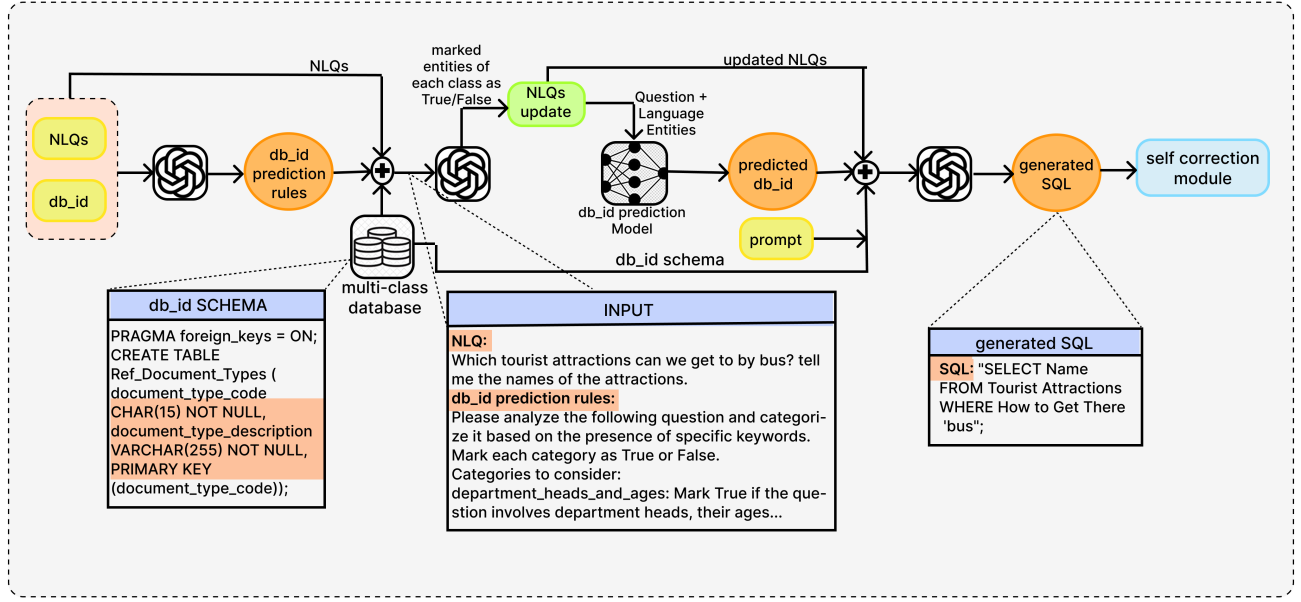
NLQs

db_id

db_id prediction rules

NLQs

marked entities of each class as True/False

NLQs update

updated NLQs

Question + Language Entities

db_id prediction Model

predicted db_id

prompt

db_id schema

generated SQL

self correction module

multi-class database

db_id SCHEMA

PRAGMA foreign_keys = ON;
CREATE TABLE Ref_Document_Types ( document_type_code CHAR(15) NOT NULL, document_type_description VARCHAR(255) NOT NULL, PRIMARY KEY (document_type_code));

INPUT

NLQ:
Which tourist attractions can we get to by bus? tell me the names of the attractions.
db_id prediction rules:
Please analyze the following question and categorize it based on the presence of specific keywords. Mark each category as True or False.
Categories to consider:
department_heads_and_ages: Mark True if the question involves department heads, their ages...

generated SQL

SQL: "SELECT Name FROM Tourist Attractions WHERE How to Get There 'bus";